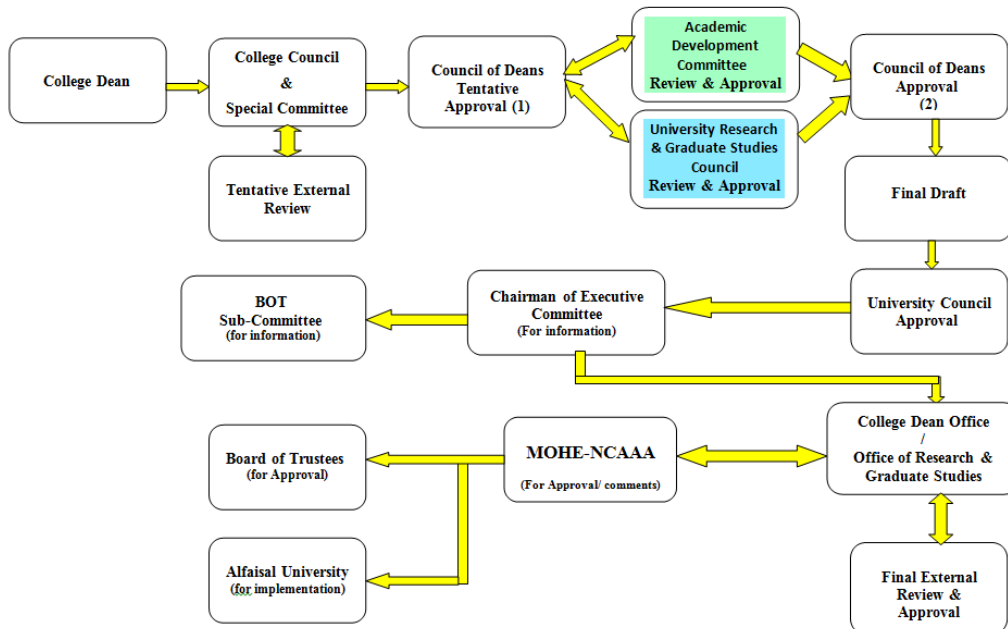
College Dean

College Council
&
Special Committee

Tentative External Review

Council of Deans Tentative Approval (1)

Academic Development Committee
Review & Approval

University Research & Graduate Studies Council
Review & Approval

Council of Deans Approval
(2)

Final Draft

University Council Approval

Chairman of Executive Committee
(For information)

BOT
Sub-Committee
(for information)

College Dean Office
/
Office of Research & Graduate Studies

MOHE-NCAAA
(For Approval/ comments)

Board of Trustees
(for Approval)

Alfaisal University
(for implementation)

Final External Review & Approval